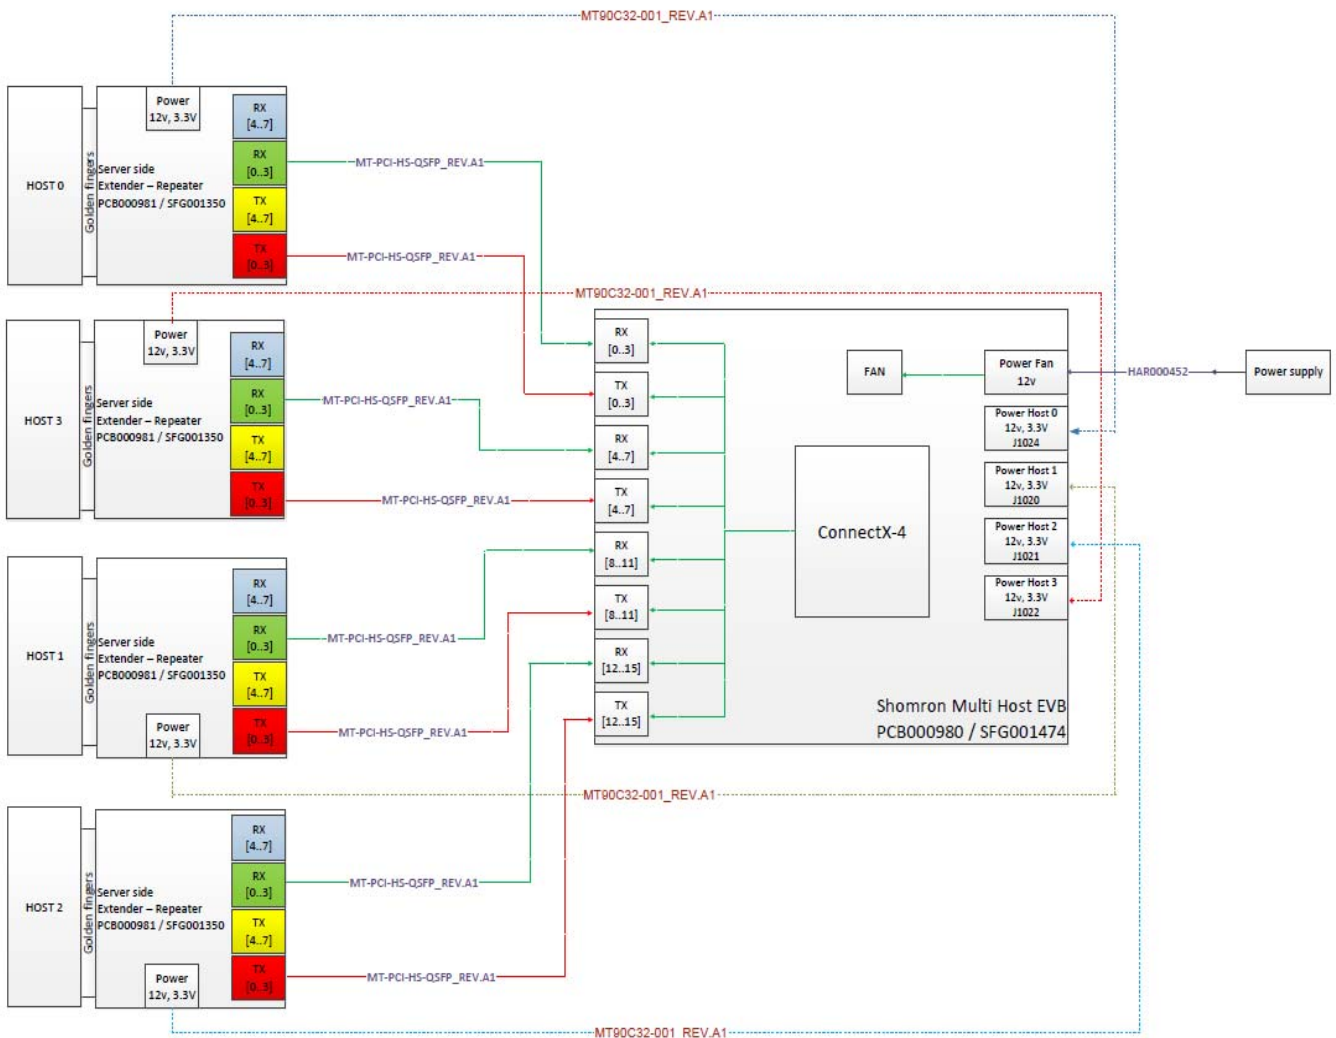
MT90C32-001_REV.A1

HOST 0
Golden fingers
Server side
Extender – Repeater
PCB000981 / SFG001350
Power
12v, 3.3V
RX
[4..7]
RX
[0..3]
TX
[4..7]
TX
[0..3]
MT-PCI-HS-QSFP_REV.A1
MT-PCI-HS-QSFP_REV.A1

MT90C32-001_REV.A1

HOST 3
Golden fingers
Server side
Extender – Repeater
PCB000981 / SFG001350
Power
12v, 3.3V
RX
[4..7]
RX
[0..3]
TX
[4..7]
TX
[0..3]
MT-PCI-HS-QSFP_REV.A1
MT-PCI-HS-QSFP_REV.A1

RX
[0..3]
TX
[0..3]
RX
[4..7]
TX
[4..7]
RX
[8..11]
TX
[8..11]
RX
[12..15]
TX
[12..15]

FAN
Power Fan
12v
HAR000452
Power supply
Power Host 0
12v, 3.3V
J1024
Power Host 1
12v, 3.3V
J1020
Power Host 2
12v, 3.3V
J1021
Power Host 3
12v, 3.3V
J1022

ConnectX-4

Shomron Multi Host EVB
PCB000980 / SFG001474

HOST 1
Golden fingers
Server side
Extender – Repeater
PCB000981 / SFG001350
Power
12v, 3.3V
RX
[4..7]
RX
[0..3]
TX
[4..7]
TX
[0..3]
MT-PCI-HS-QSFP_REV.A1
MT-PCI-HS-QSFP_REV.A1

MT90C32-001_REV.A1

HOST 2
Golden fingers
Server side
Extender – Repeater
PCB000981 / SFG001350
Power
12v, 3.3V
RX
[4..7]
RX
[0..3]
TX
[4..7]
TX
[0..3]
MT-PCI-HS-QSFP_REV.A1
MT-PCI-HS-QSFP_REV.A1

MT90C32-001_REV.A1